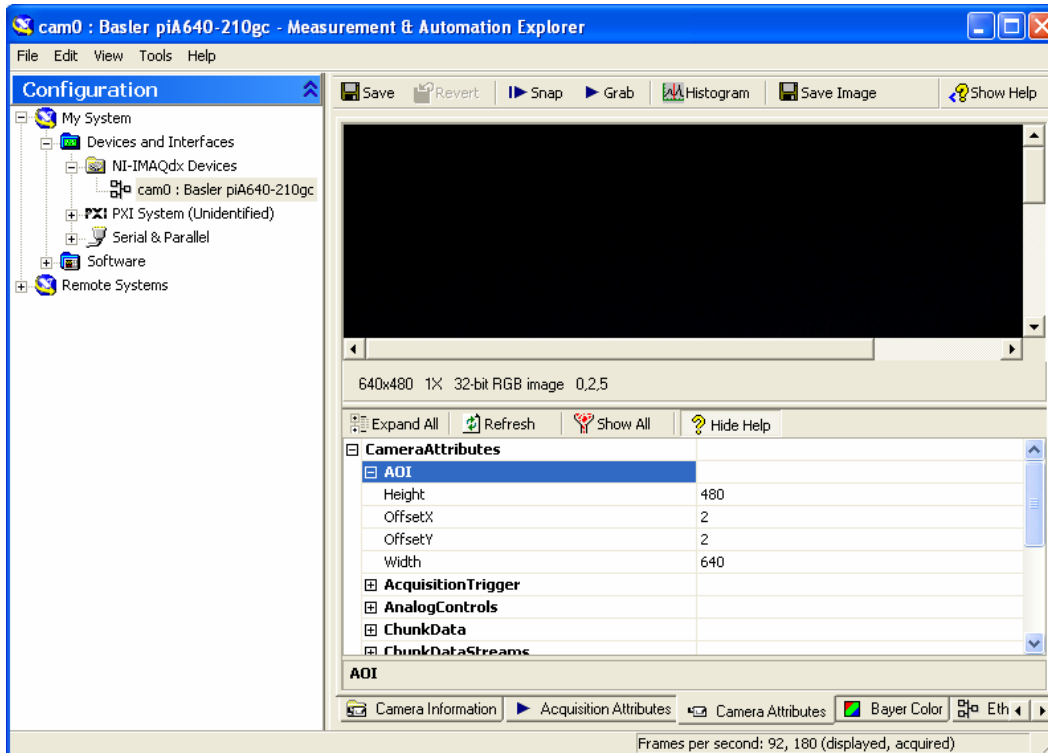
cam0 : Basler piA640-210gc - Measurement & Automation Explorer

File Edit View Tools Help

Configuration

My System
Devices and Interfaces
NI-IMAQdx Devices
cam0 : Basler piA640-210gc
PXI PXI System (Unidentified)
Serial & Parallel
Software
Remote Systems

Save Revert Snap Grab Histogram Save Image Show Help

640x480 1X 32-bit RGB image 0,2,5

Expand All Refresh Show All Hide Help

| CameraAttributes | |
|---|---|
| AOI | |
| Height | 480 |
| OffsetX | 2 |
| OffsetY | 2 |
| Width | 640 |
| AcquisitionTrigger | |
| AnalogControls | |
| ChunkData | |
| ChunkDataStreams | |

AOI

Camera Information Acquisition Attributes Camera Attributes Bayer Color Eth

Frames per second: 92, 180 (displayed, acquired)